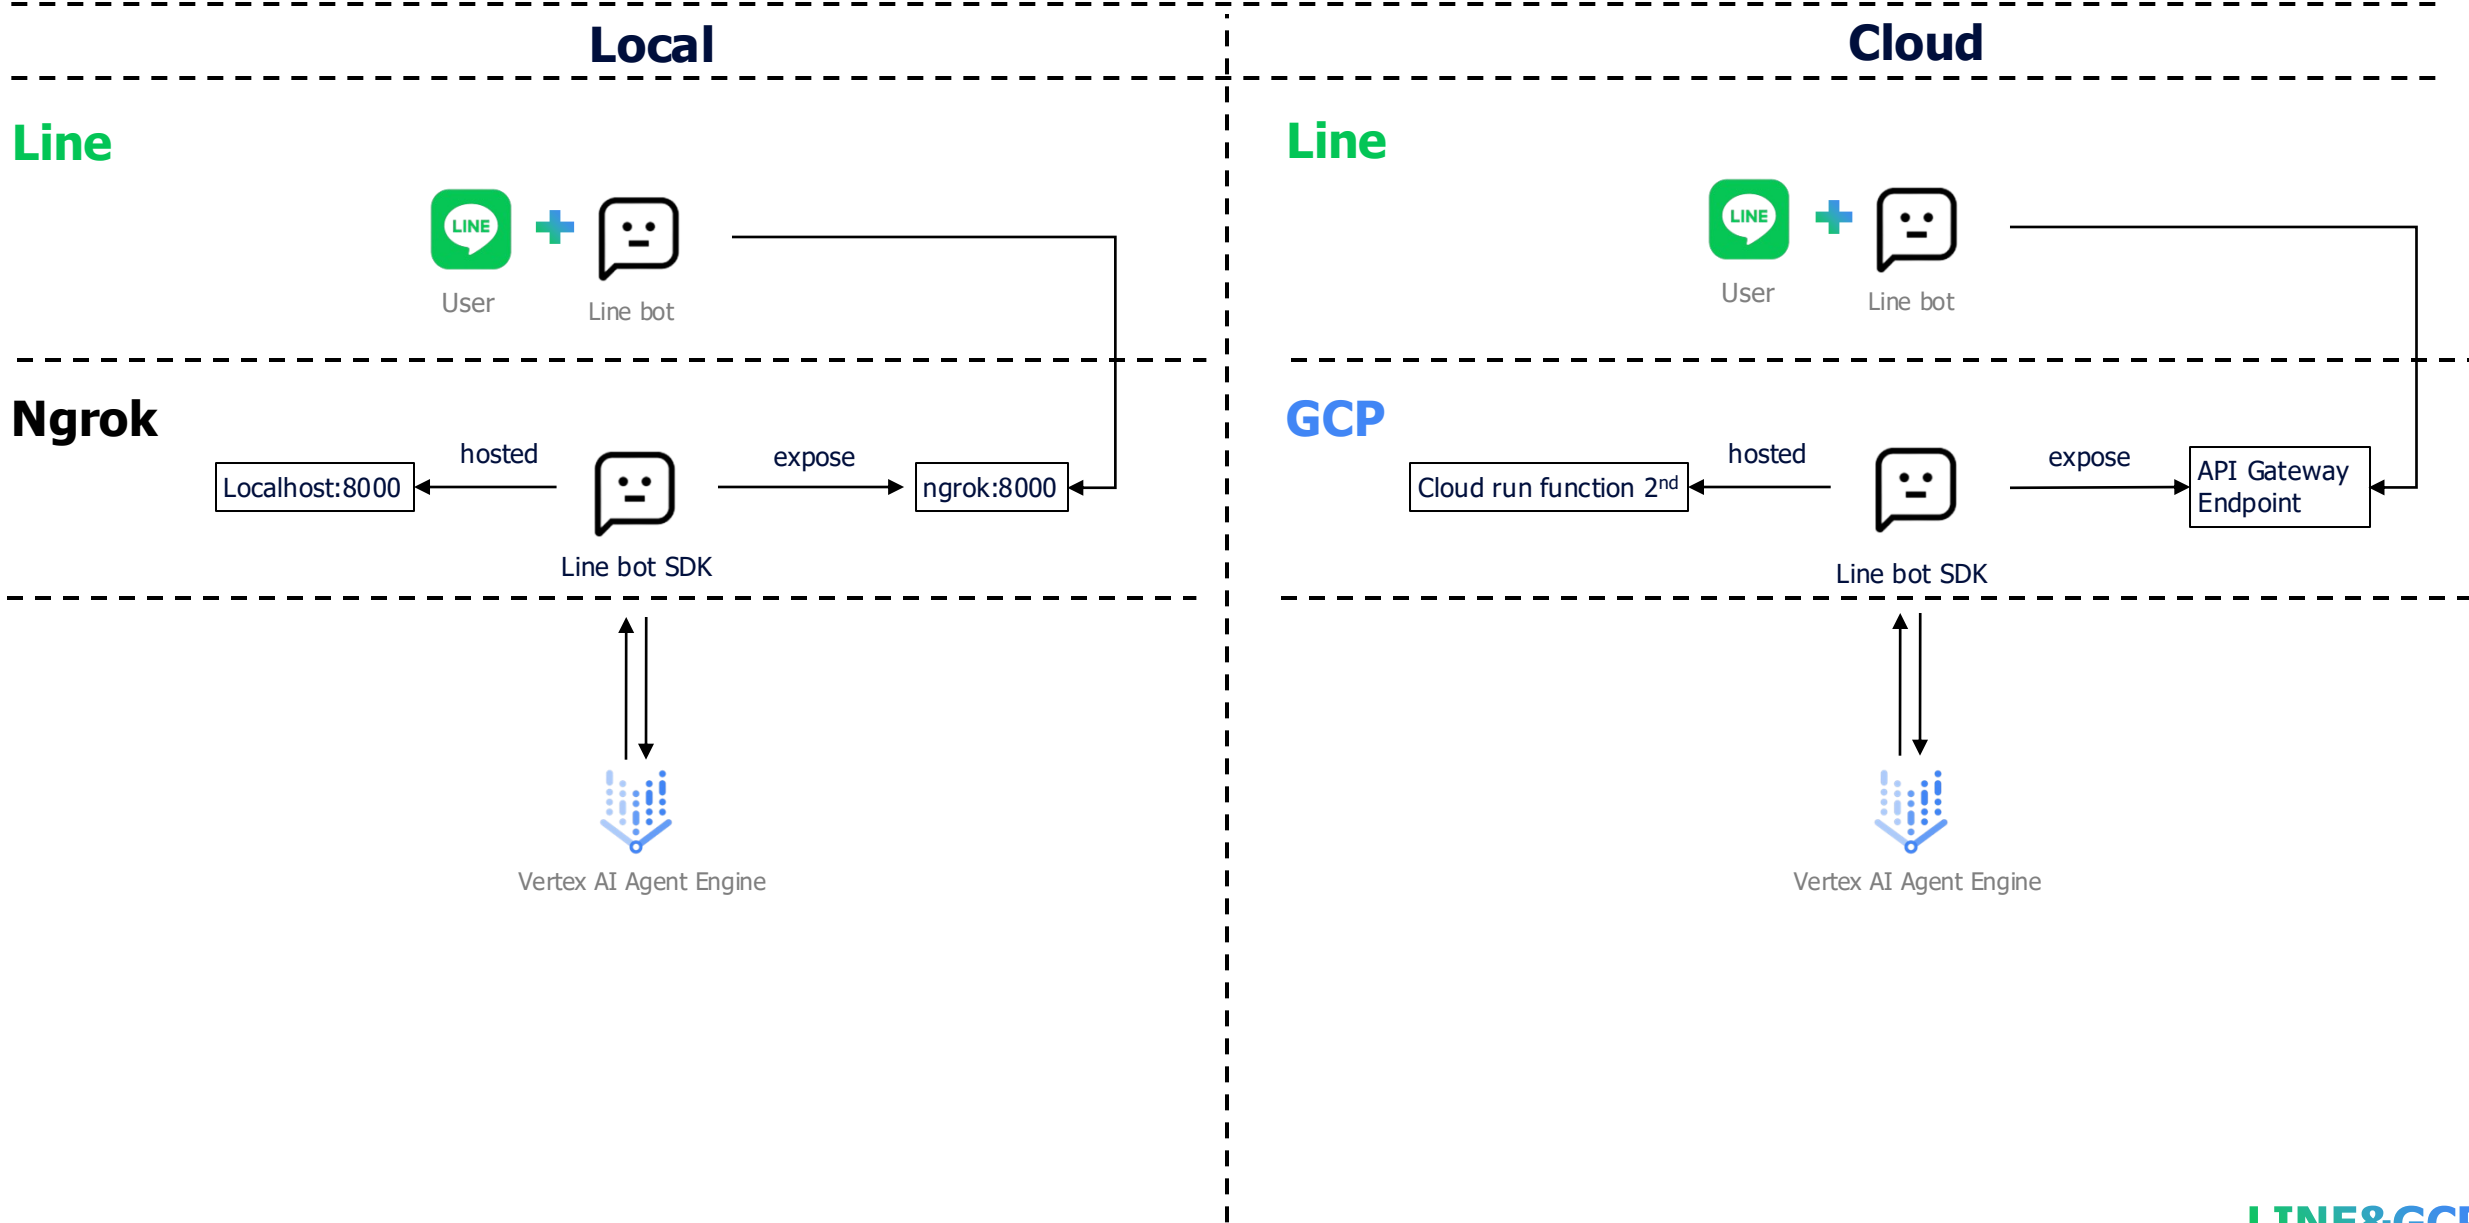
Local

Line

LINE

User

Line bot

Ngrok

hosted

expose

Localhost:8000

ngrok:8000

Line bot SDK

Vertex AI Agent Engine

Cloud

Line

LINE

User

Line bot

GCP

hosted

expose

Cloud run function 2$^{nd}$

API Gateway Endpoint

Line bot SDK

Vertex AI Agent Engine

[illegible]